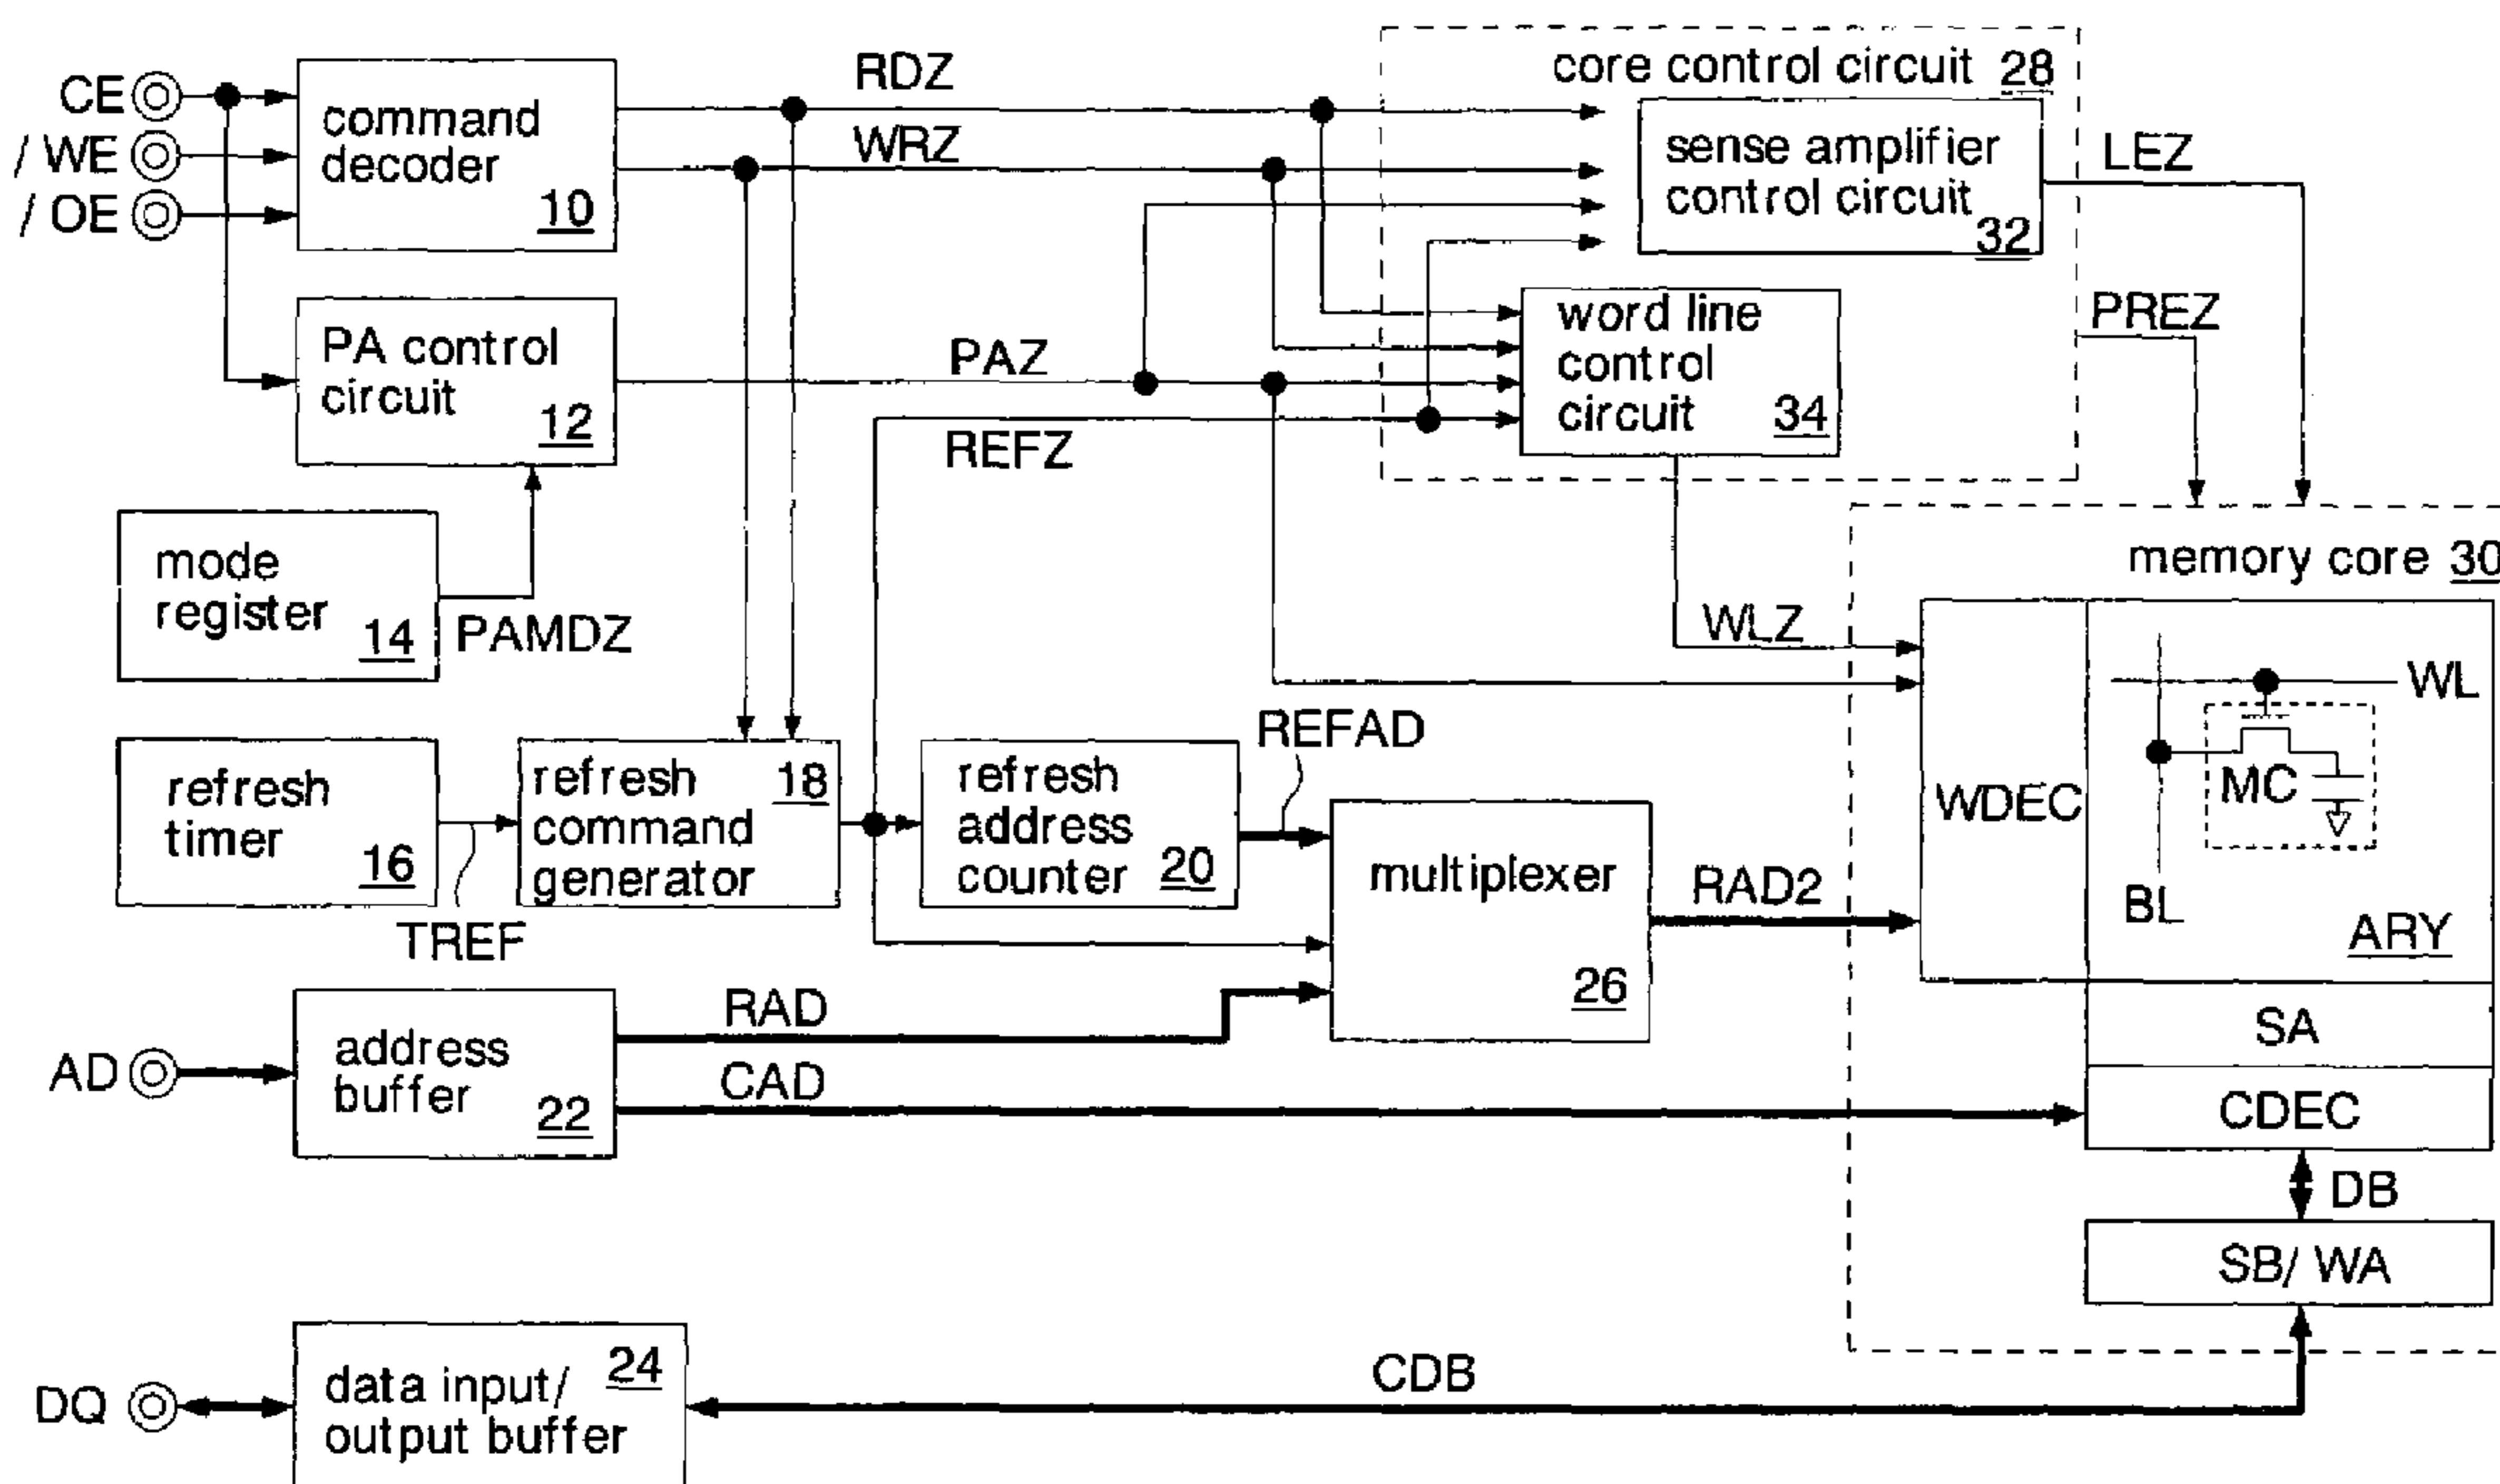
CE
/ WE
/ OE
command decoder 10
RDZ
WRZ
core control circuit 28
sense amplifier control circuit 32
LEZ
PA control circuit 12
PAZ
word line control circuit 34
PREZ
REFZ
mode register 14
PAMDZ
memory core 30
WLZ
WL
refresh timer 16
TREF
refresh command generator 18
refresh address counter 20
REFAD
multiplexer 26
RAD2
WDEC
MC
BL
ARY
AD
address buffer 22
RAD
CAD
SA
CDEC
DB
SB/ WA
DQ
data input/ output buffer 24
CDB